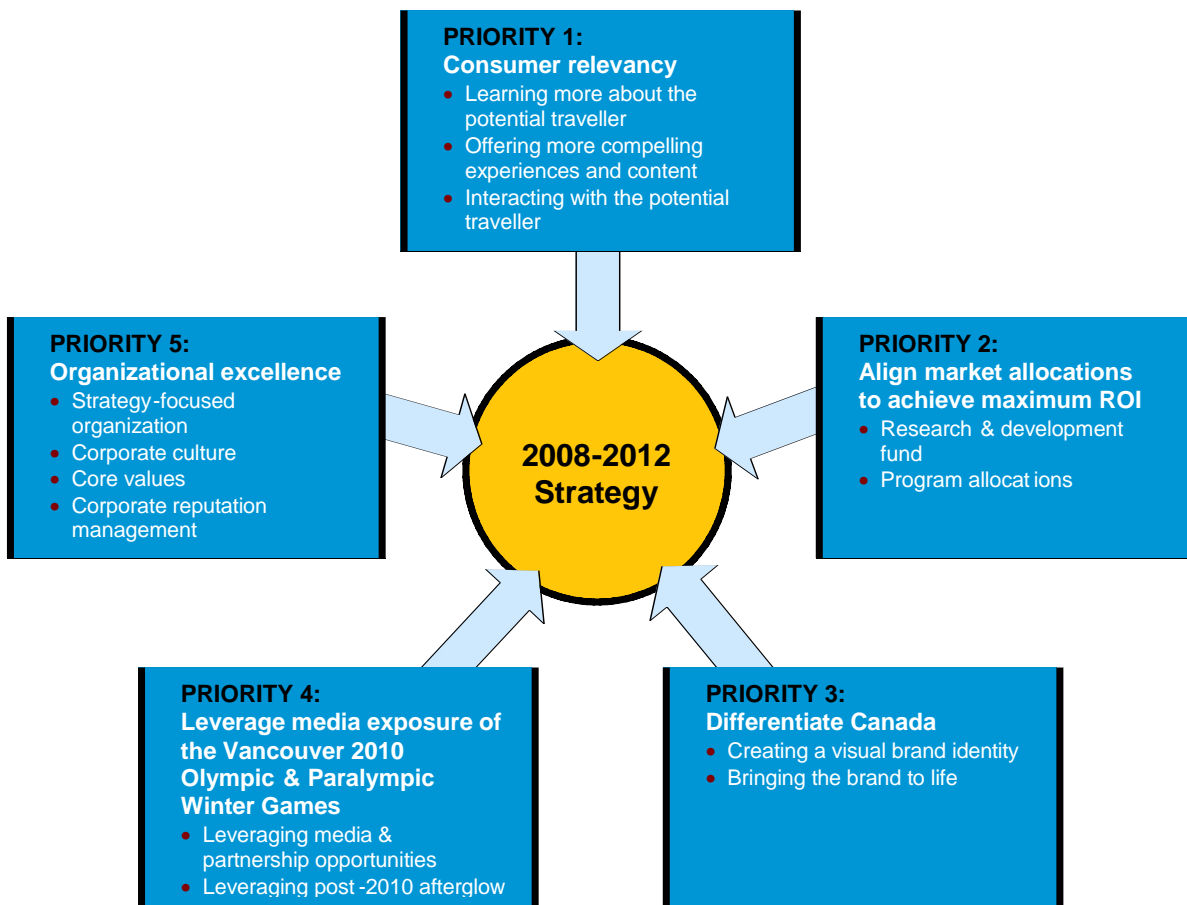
PRIORITY 1:
Consumer relevancy
• Learning more about the potential traveller
• Offering more compelling experiences and content
• Interacting with the potential traveller

PRIORITY 5:
Organizational excellence
• Strategy-focused organization
• Corporate culture
• Core values
• Corporate reputation management

2008-2012
Strategy

PRIORITY 2:
Align market allocations to achieve maximum ROI
• Research & development fund
• Program allocat ions

PRIORITY 4:
Leverage media exposure of the Vancouver 2010 Olympic & Paralympic Winter Games
• Leveraging media & partnership opportunities
• Leveraging post -2010 afterglow

PRIORITY 3:
Differentiate Canada
• Creating a visual brand identity
• Bringing the brand to life